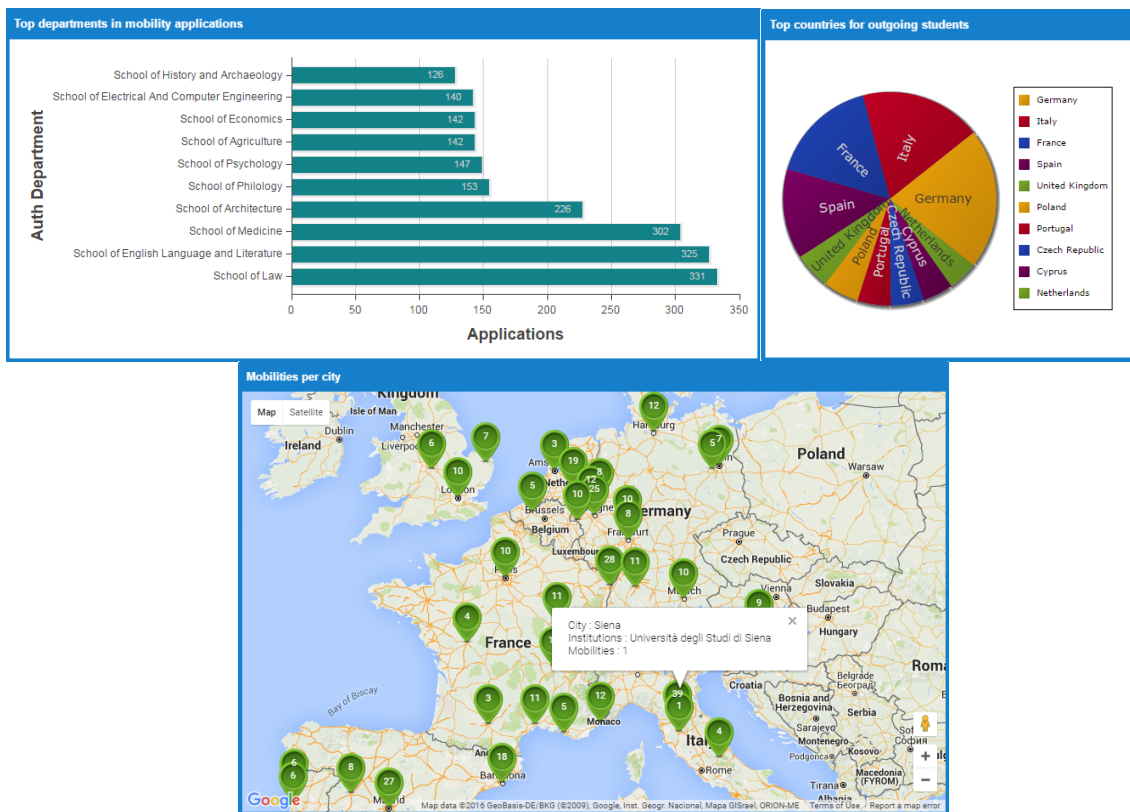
Top departments in mobility applications

| Auth Department | Applications |
|---|---|
| School of History and Archaeology | 126 |
| School of Electrical And Computer Engineering | 140 |
| School of Economics | 142 |
| School of Agriculture | 142 |
| School of Psychology | 147 |
| School of Philology | 153 |
| School of Architecture | 226 |
| School of Medicine | 302 |
| School of English Language and Literature | 325 |
| School of Law | 331 |

0 50 100 150 200 250 300 350

Applications

Top countries for outgoing students

Italy
France
Germany
Spain
Netherlands
Cyprus
United Kingdom
Poland
Portugal
Czech Republic

Germany
Italy
France
Spain
United Kingdom
Poland
Portugal
Czech Republic
Cyprus
Netherlands

Mobilities per city

Map Satellite

Kingdom
Isle of Man
Manchester
Dublin
Ireland
Liverpool
London
Amst
Neth
Brussels
Belgium
Luxembourg
Hamburg
rmany
Frankfurt
Prague
Czech Republic
Poland
Warsaw
Slovakia
Vienna
Budapest
Hungary
Paris
France
Munich
Bay of Biscay
Monaco
Croatia
Belgrade
Bosnia and Herzegovina
Sarajevo
Serbia
Montenegro
Kosovo
Podgorica
Macedonia (FYROM)
Tirana
Albania
Roma
Sofia
Italy
Rome
Andorra
Barcelona
Madrid

12 6 7 3 19 8 12 25 10 10 5 10 10 8 7 5 10 28 11 10 9 11 4 3 11 5 12 39 1 4 6 6 8 27 18

City : Siena
Institutions : Università degli Studi di Siena
Mobilities : 1

Google
Map data ©2016 GeoBasis-DE/BKG (©2009), Google, Inst. Geogr. Nacional, Mapa GISrael, ORION-ME Terms of Use Report a map error